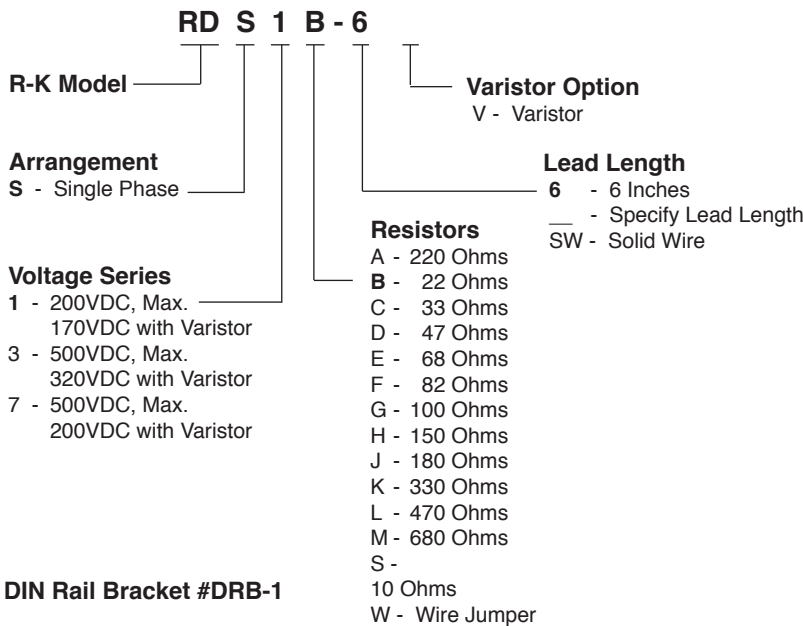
RD S 1 B - 6

R-K Model

Varistor Option
V - Varistor

Arrangement
S - Single Phase

Lead Length
6 - 6 Inches
__ - Specify Lead Length
SW - Solid Wire

Resistors
A - 220 Ohms
B - 22 Ohms
C - 33 Ohms
D - 47 Ohms
E - 68 Ohms
F - 82 Ohms
G - 100 Ohms
H - 150 Ohms
J - 180 Ohms
K - 330 Ohms
L - 470 Ohms
M - 680 Ohms
S -
10 Ohms
W - Wire Jumper

Voltage Series
1 - 200VDC, Max. 170VDC with Varistor
3 - 500VDC, Max. 320VDC with Varistor
7 - 500VDC, Max. 200VDC with Varistor

DIN Rail Bracket #DRB-1